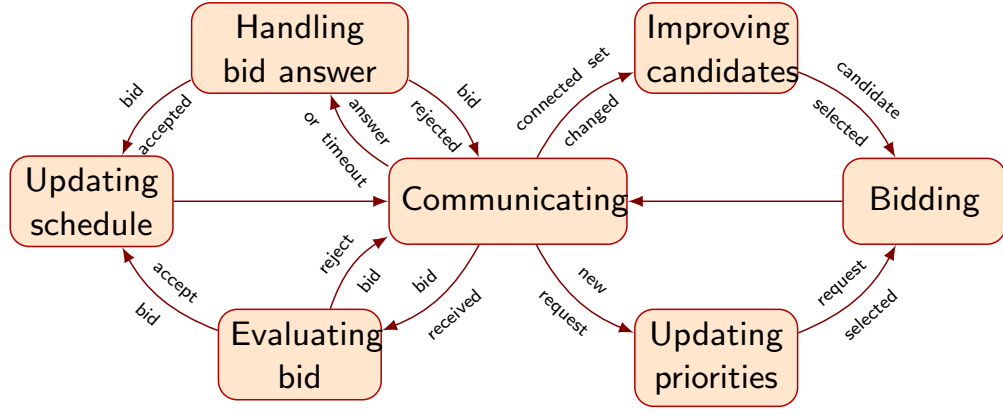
Handling bid answer

Improving candidates

Updating schedule

Communicating

Bidding

Evaluating bid

Updating priorities

bid accepted

answer or timeout

bid rejected

connected set changed

candidate selected

accept bid

reject bid

bid received

new request

request selected